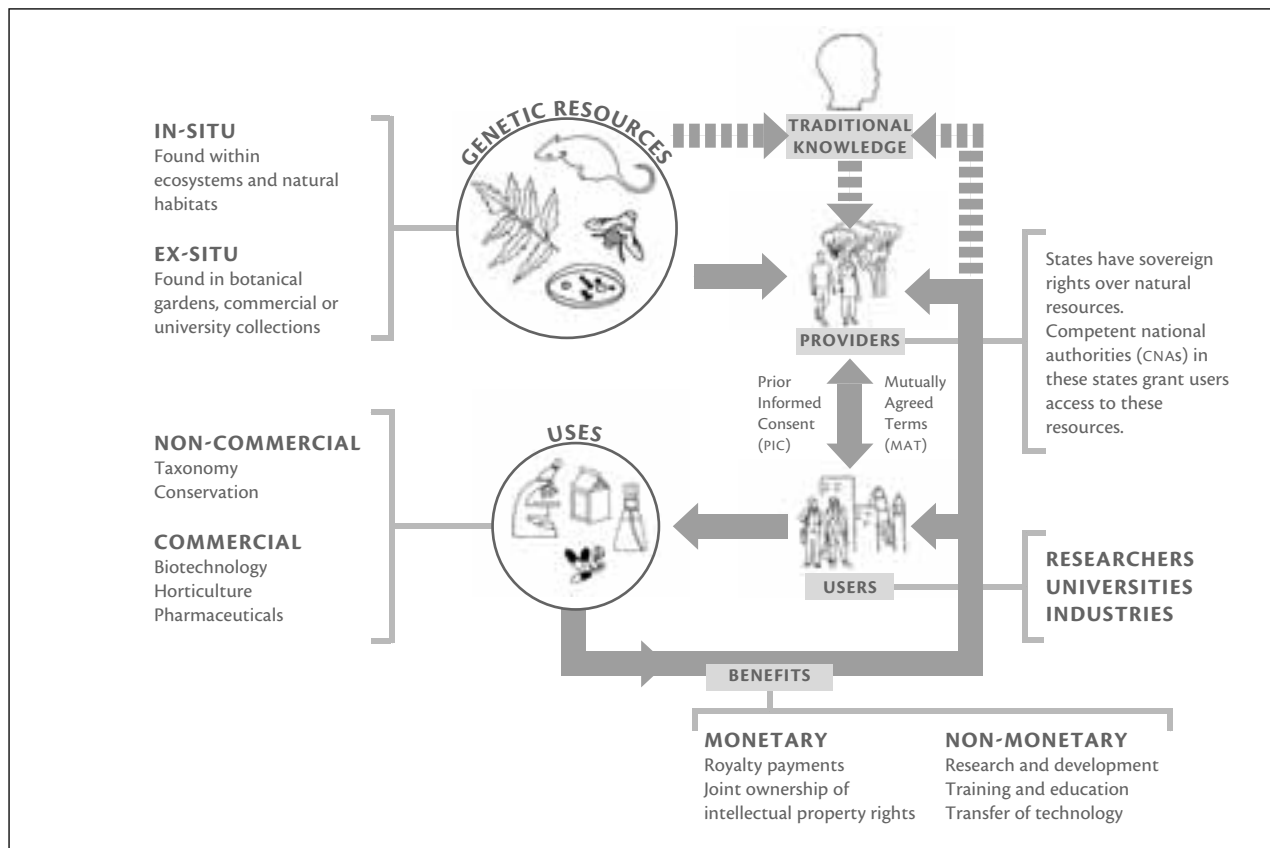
IN-SITU
Found within ecosystems and natural habitats

EX-SITU
Found in botanical gardens, commercial or university collections

GENETIC RESOURCES

TRADITIONAL KNOWLEDGE

PROVIDERS

States have sovereign rights over natural resources.
Competent national authorities (CNAs) in these states grant users access to these resources.

Prior Informed Consent (PIC)

Mutually Agreed Terms (MAT)

NON-COMMERCIAL
Taxonomy
Conservation

COMMERCIAL
Biotechnology
Horticulture
Pharmaceuticals

USES

USERS

RESEARCHERS
UNIVERSITIES
INDUSTRIES

BENEFITS

MONETARY
Royalty payments
Joint ownership of intellectual property rights

NON-MONETARY
Research and development
Training and education
Transfer of technology